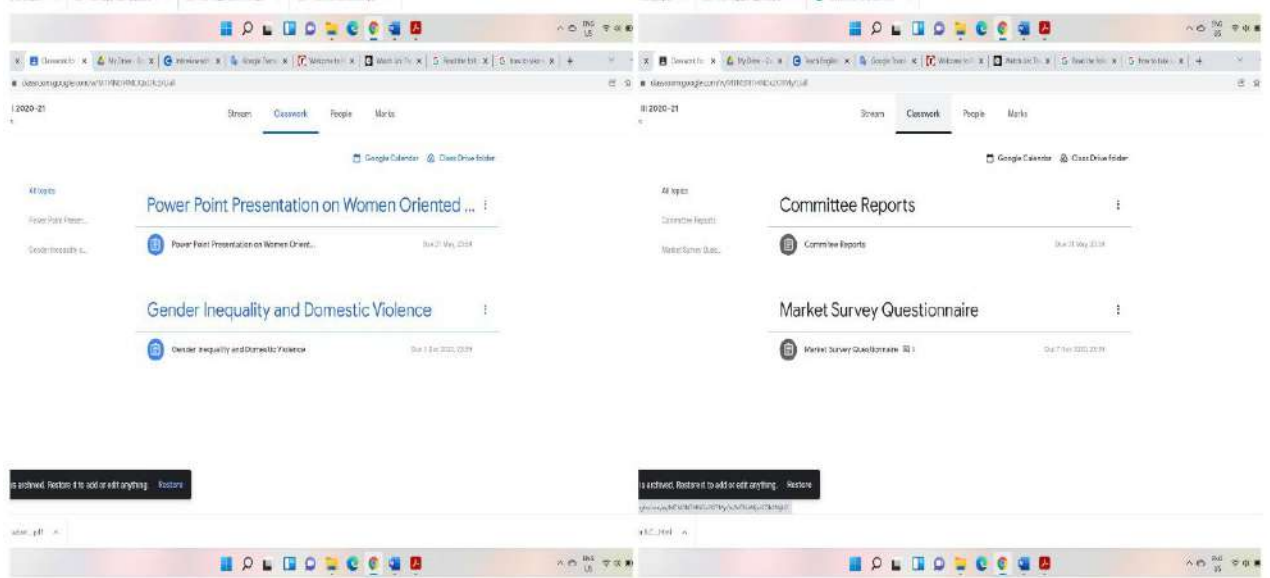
| 2020-21

Stream Classwork People Marks

Google Calendar Class Drive folder

All topics

Power Point Presen...

Gender Inequality a...

Power Point Presentation on Women Oriented ...

Power Point Presentation on Women Orient...

Gender Inequality and Domestic Violence

Gender Inequality and Domestic Violence

is archived. Restore it to add or edit anything. Restore

II 2020-21

Stream Classwork People Marks

Google Calendar Class Drive folder

All topics

Committee Reports

Market Survey Ques...

Committee Reports

Committee Reports

Market Survey Questionnaire

Market Survey Questionnaire

is archived. Restore it to add or edit anything. Restore